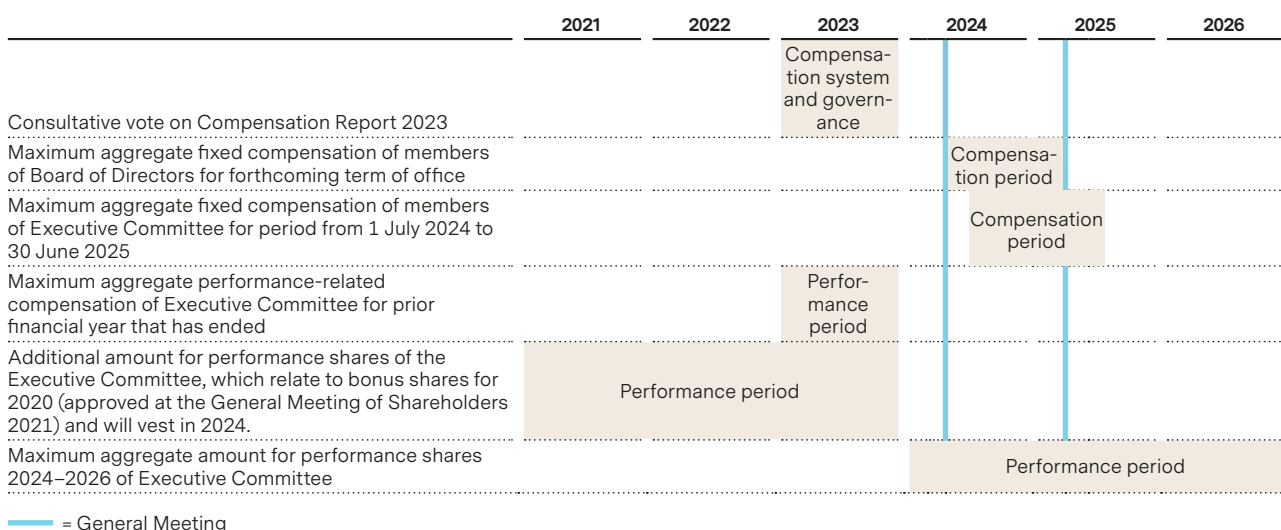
| | 2021 | 2022 | 2023 | 2024 | 2025 | 2026 |
|---|---|---|---|---|---|---|
| Consultative vote on Compensation Report 2023 | | | Compensation system and governance | | | |
| Maximum aggregate fixed compensation of members of Board of Directors for forthcoming term of office | | | | Compensation period | | |
| Maximum aggregate fixed compensation of members of Executive Committee for period from 1 July 2024 to 30 June 2025 | | | | Compensation period | | |
| Maximum aggregate performance-related compensation of Executive Committee for prior financial year that has ended | | | Performance period | | | |
| Additional amount for performance shares of the Executive Committee, which relate to bonus shares for 2020 (approved at the General Meeting of Shareholders 2021) and will vest in 2024. | Performance period | | | | | |
| Maximum aggregate amount for performance shares 2024–2026 of Executive Committee | | | | Performance period | | |

= General Meeting